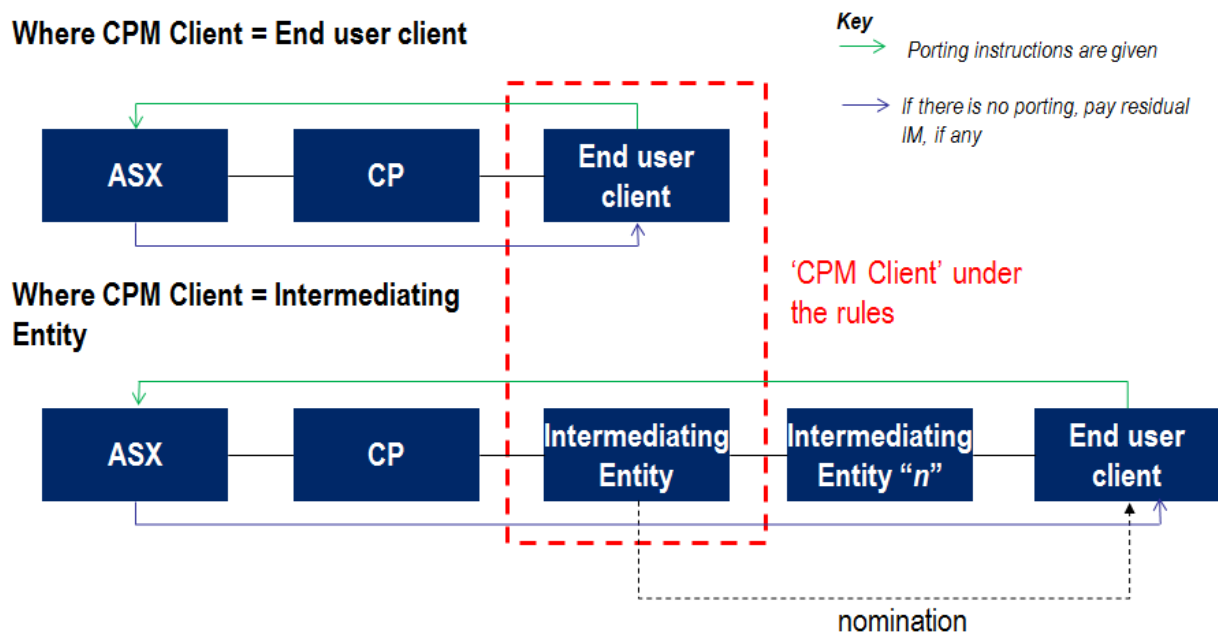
Where CPM Client = End user client

Key
Porting instructions are given
If there is no porting, pay residual IM, if any

ASX
CP
End user client

'CPM Client' under the rules

Where CPM Client = Intermediating Entity

ASX
CP
Intermediating Entity
Intermediating Entity "*n*"
End user client

nomination